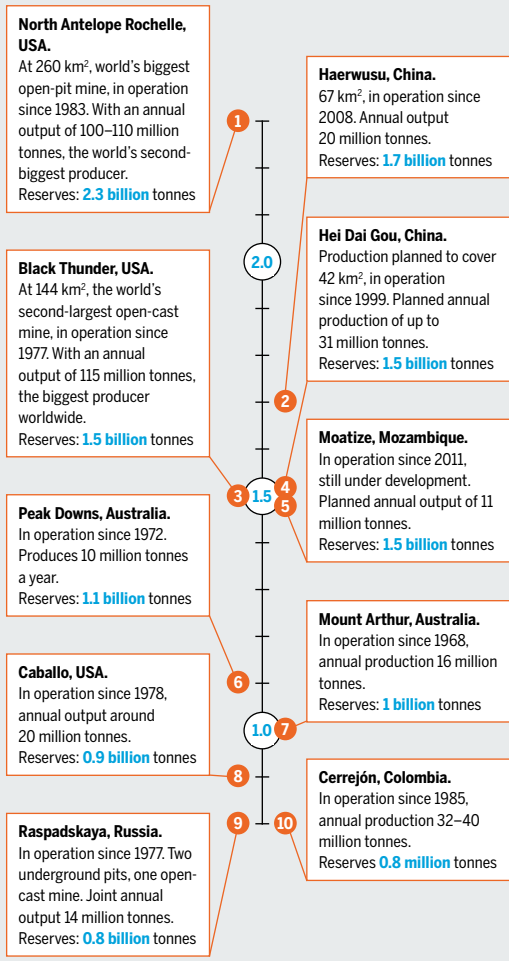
**North Antelope Rochelle, USA.**
At 260 km², world's biggest open-pit mine, in operation since 1983. With an annual output of 100–110 million tonnes, the world's second-biggest producer.
Reserves: **2.3 billion** tonnes

**Haerwusu, China.**
67 km², in operation since 2008. Annual output 20 million tonnes.
Reserves: **1.7 billion** tonnes

1

2.0

**Hei Dai Gou, China.**
Production planned to cover 42 km², in operation since 1999. Planned annual production of up to 31 million tonnes.
Reserves: **1.5 billion** tonnes

**Black Thunder, USA.**
At 144 km², the world's second-largest open-cast mine, in operation since 1977. With an annual output of 115 million tonnes, the biggest producer worldwide.
Reserves: **1.5 billion** tonnes

2

3 1.5 4 5

**Moatize, Mozambique.**
In operation since 2011, still under development. Planned annual output of 11 million tonnes.
Reserves: **1.5 billion** tonnes

**Peak Downs, Australia.**
In operation since 1972. Produces 10 million tonnes a year.
Reserves: **1.1 billion** tonnes

**Mount Arthur, Australia.**
In operation since 1968, annual production 16 million tonnes.
Reserves: **1 billion** tonnes

6

**Caballo, USA.**
In operation since 1978, annual output around 20 million tonnes.
Reserves: **0.9 billion** tonnes

1.0 7

8

**Cerrejón, Colombia.**
In operation since 1985, annual production 32–40 million tonnes.
Reserves **0.8 million** tonnes

9 10

**Raspadskaya, Russia.**
In operation since 1977. Two underground pits, one open-cast mine. Joint annual output 14 million tonnes.
Reserves: **0.8 billion** tonnes